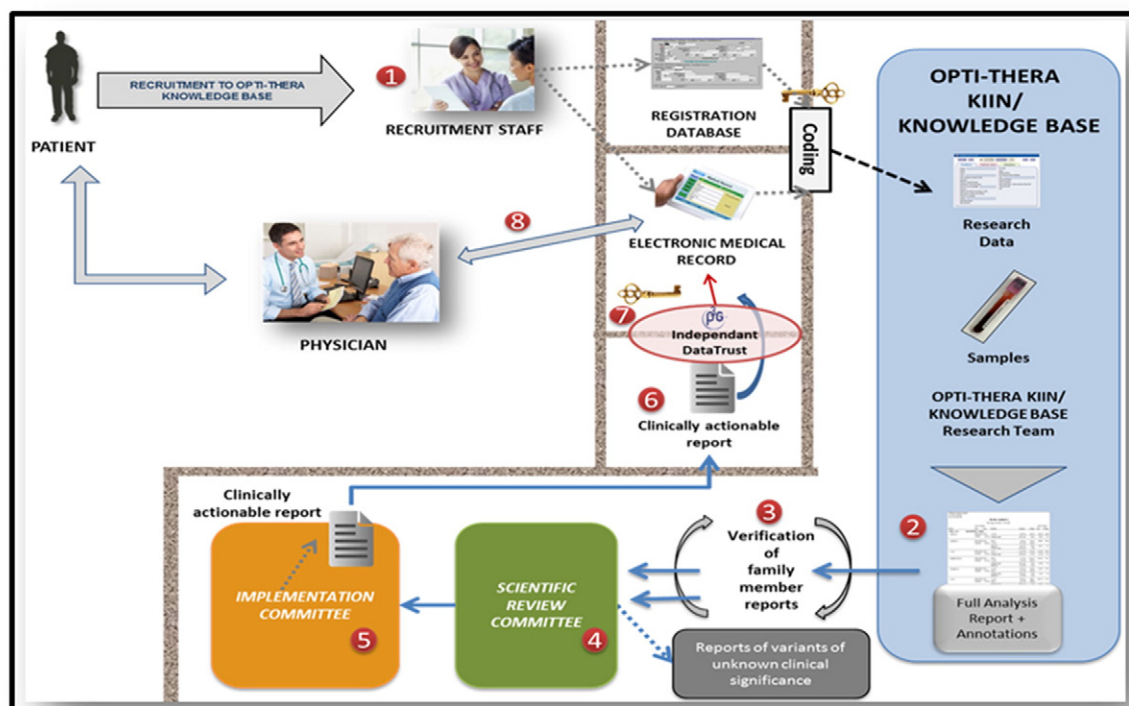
PATIENT

RECRUITMENT TO OPTI-THERA KNOWLEDGE BASE

1

RECRUITMENT STAFF

REGISTRATION DATABASE

Coding

OPTI-THERA KIIN/ KNOWLEDGE BASE

Research Data

Samples

OPTI-THERA KIIN/ KNOWLEDGE BASE Research Team

8

ELECTRONIC MEDICAL RECORD

PHYSICIAN

7

DG

Independant DataTrust

6

Clinically actionable report

Clinically actionable report

3

Verification of family member reports

2

IMPLEMENTATION COMMITTEE

5

SCIENTIFIC REVIEW COMMITTEE

4

Reports of variants of unknown clinical significance

Full Analysis Report + Annotations